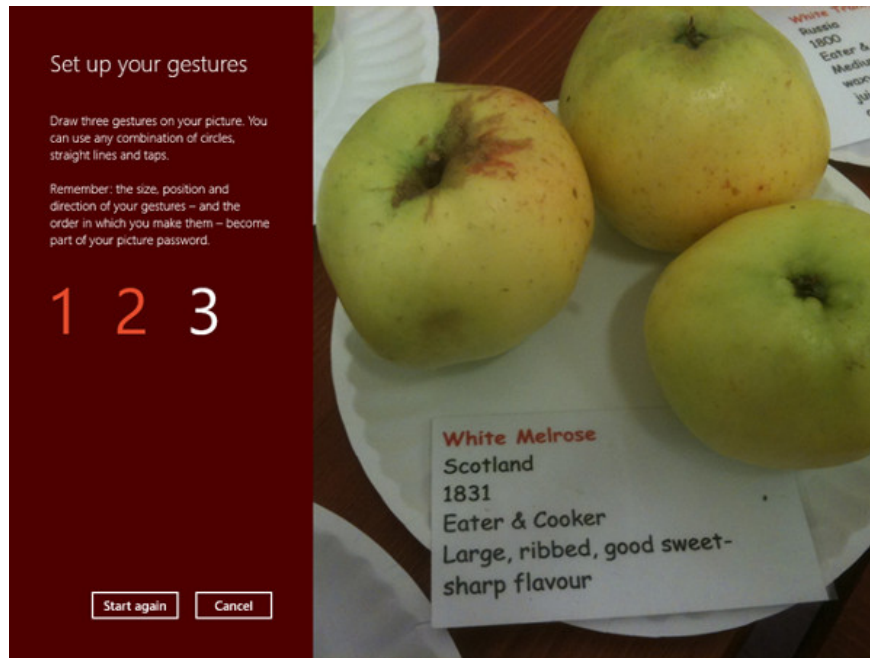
Set up your gestures

Draw three gestures on your picture. You can use any combination of circles, straight lines and taps.

Remember: the size, position and direction of your gestures – and the order in which you make them – become part of your picture password.

1 2 3

Start again Cancel

White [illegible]
Russia
1800
Eater & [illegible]
Medi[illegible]
wax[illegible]
Jul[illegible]

White Melrose
Scotland
1831
Eater & Cooker
Large, ribbed, good sweet-sharp flavour